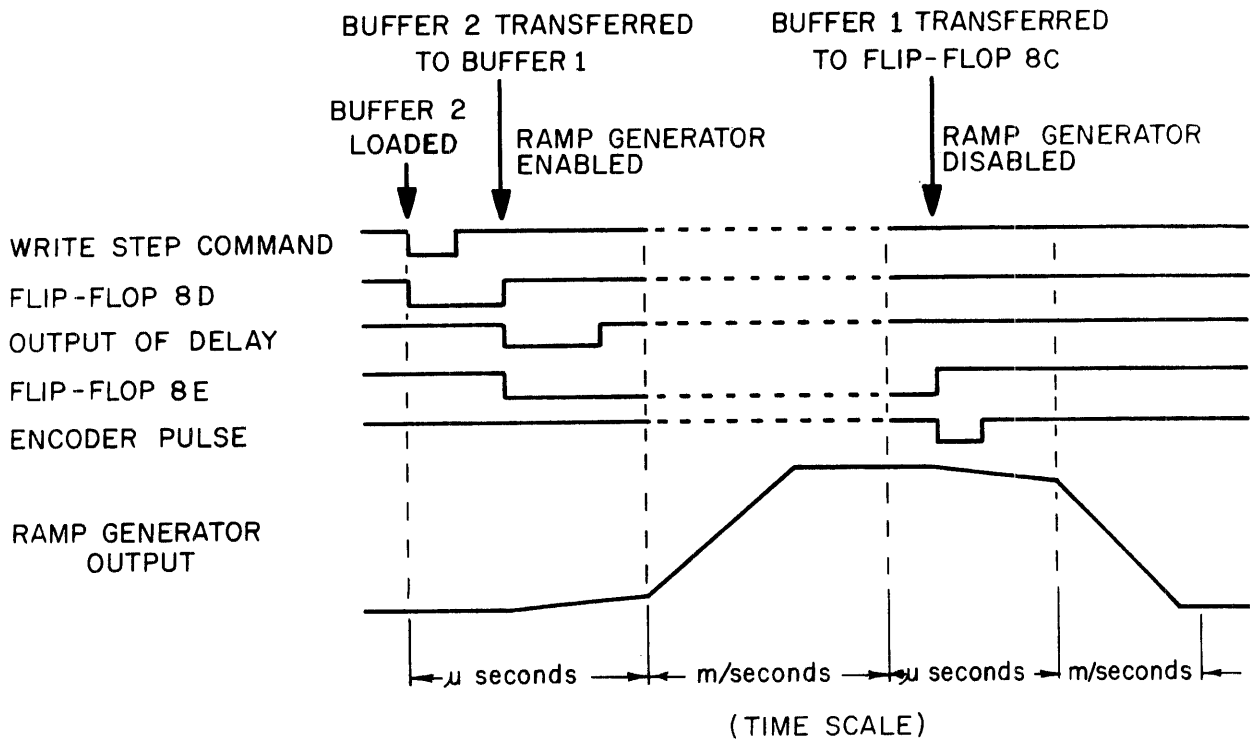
BUFFER 2 TRANSFERRED TO BUFFER 1

BUFFER 1 TRANSFERRED TO FLIP-FLOP 8C

BUFFER 2 LOADED

RAMP GENERATOR ENABLED

RAMP GENERATOR DISABLED

WRITE STEP COMMAND

FLIP-FLOP 8D

OUTPUT OF DELAY

FLIP-FLOP 8E

ENCODER PULSE

RAMP GENERATOR OUTPUT

$\mu$ seconds

m/seconds

$\mu$ seconds

m/seconds

(TIME SCALE)